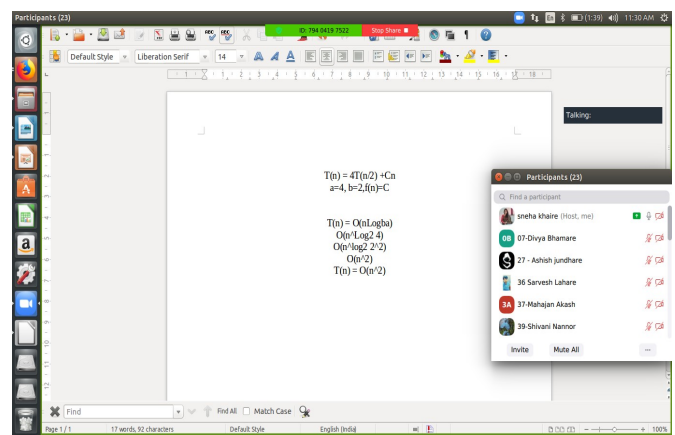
Participants (23)

(1:39) 11:30 AM

ID: 794 0419 7522

Stop Share

Default Style

Liberation Serif

14

Talking:

T(n) = 4T(n/2) +Cn
a=4, b=2,f(n)=C

T(n) = O(nLogba)
O(n^Log2 4)
O(n^log2 2^2)
O(n^2)
T(n) = O(n^2)

Participants (23)

Find a participant

sneha khaire (Host, me)

OB 07-Divya Bhamare

27 - Ashish jundhare

36 Sarvesh Lahare

3A 37-Mahajan Akash

39-Shivani Nannor

Invite

Mute All

...

Find

Find All

Match Case

Page 1 / 1

17 words, 92 characters

Default Style

English (India)

100%